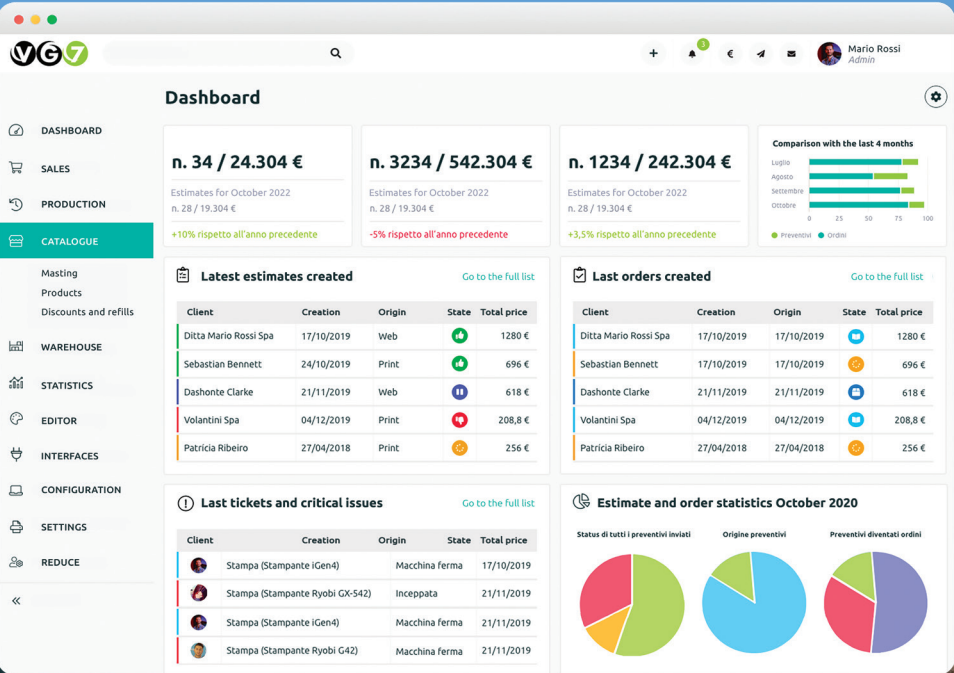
VG7

3

Mario Rossi
Admin

Dashboard

DASHBOARD
SALES
PRODUCTION
CATALOGUE
Masting
Products
Discounts and refills
WAREHOUSE
STATISTICS
EDITOR
INTERFACES
CONFIGURATION
SETTINGS
REDUCE

n. 34 / 24.304 €
Estimates for October 2022
n. 28 / 19.304 €
+10% rispetto all'anno precedente

n. 3234 / 542.304 €
Estimates for October 2022
n. 28 / 19.304 €
-5% rispetto all'anno precedente

n. 1234 / 242.304 €
Estimates for October 2022
n. 28 / 19.304 €
+3,5% rispetto all'anno precedente

Comparison with the last 4 months
Luglio
Agosto
Settembre
Ottobre
0 25 50 75 100
Preventivi Ordini

Latest estimates created
Go to the full list

| Client | Creation | Origin | State | Total price |
|---|---|---|---|---|
| Ditta Mario Rossi Spa | 17/10/2019 | Web | | 1280 € |
| Sebastian Bennett | 24/10/2019 | Print | | 696 € |
| Dashonte Clarke | 21/11/2019 | Web | | 618 € |
| Volantini Spa | 04/12/2019 | Print | | 208,8 € |
| Patricia Ribeiro | 27/04/2018 | Print | | 256 € |

Last orders created
Go to the full list

| Client | Creation | Origin | State | Total price |
|---|---|---|---|---|
| Ditta Mario Rossi Spa | 17/10/2019 | 17/10/2019 | | 1280 € |
| Sebastian Bennett | 17/10/2019 | 17/10/2019 | | 696 € |
| Dashonte Clarke | 21/11/2019 | 21/11/2019 | | 618 € |
| Volantini Spa | 04/12/2019 | 04/12/2019 | | 208,8 € |
| Patricia Ribeiro | 27/04/2018 | 27/04/2018 | | 256 € |

Last tickets and critical issues
Go to the full list

| Client | Creation | Origin | State | Total price |
|---|---|---|---|---|
| | Stampa (Stampante iGen4) | Macchina ferma | | 17/10/2019 |
| | Stampa (Stampante Ryobi GX-542) | Inceppata | | 21/11/2019 |
| | Stampa (Stampante iGen4) | Macchina ferma | | 21/11/2019 |
| | Stampa (Stampante Ryobi G42) | Macchina ferma | | 21/11/2019 |

Estimate and order statistics October 2020
Status di tutti i preventivi inviati
Origine preventivi
Preventivi diventati ordini